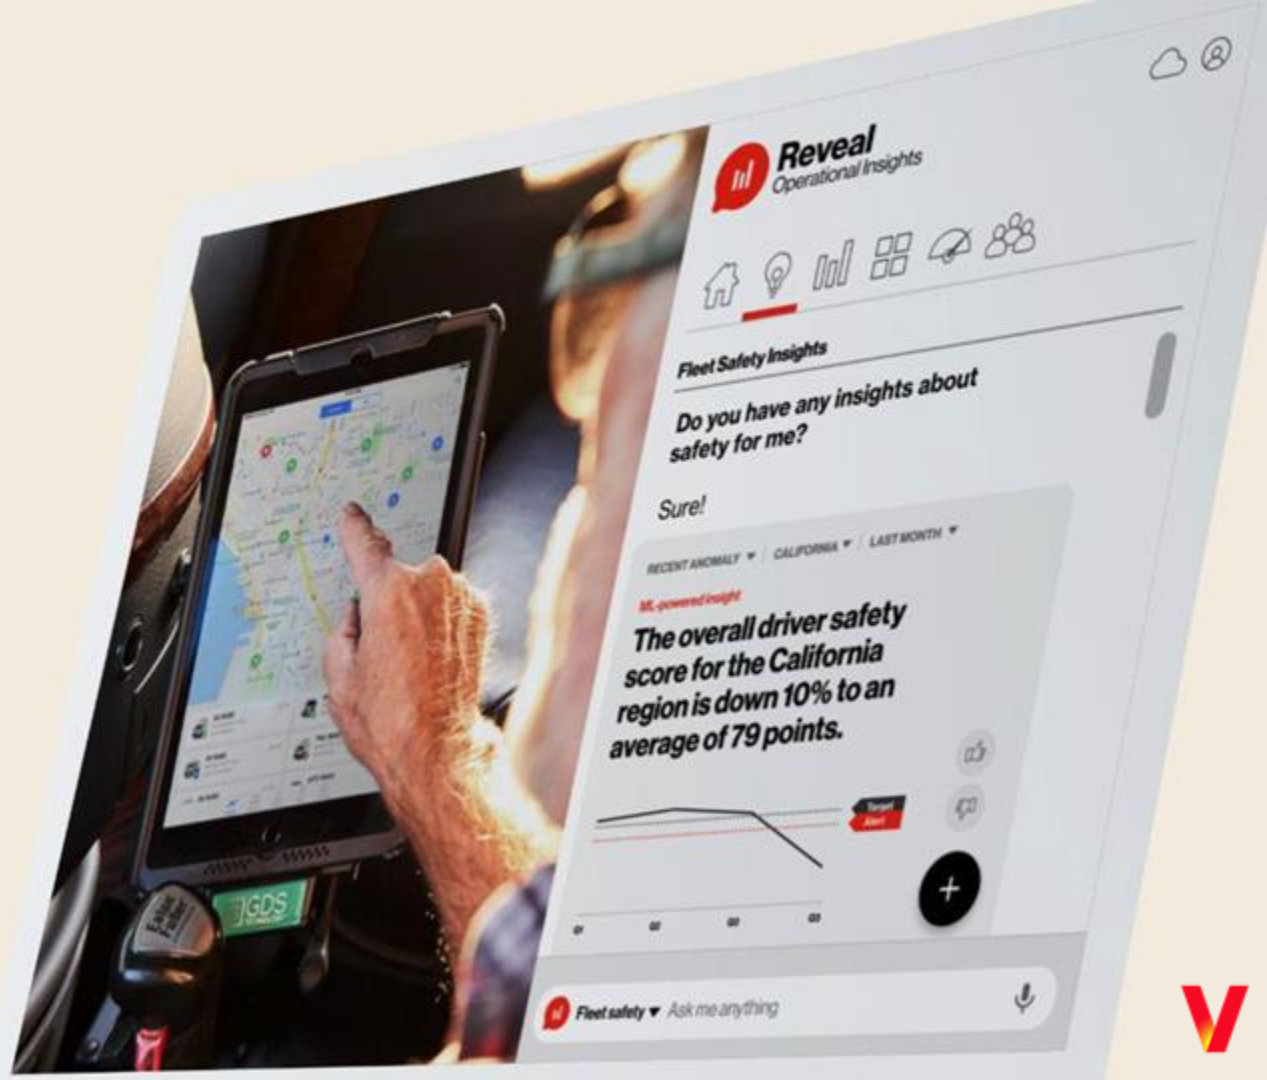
Reveal
Operational Insights

Fleet Safety Insights

Do you have any insights about safety for me?

Sure!

RECENT ANOMALY ▾ | CALIFORNIA ▾ | LAST MONTH ▾

ML-powered insight

The overall driver safety score for the California region is down 10% to an average of 79 points.

Target
Alert

Q1 Q2 Q3 Q3

+

Fleet safety ▾ Ask me anything

JGDS